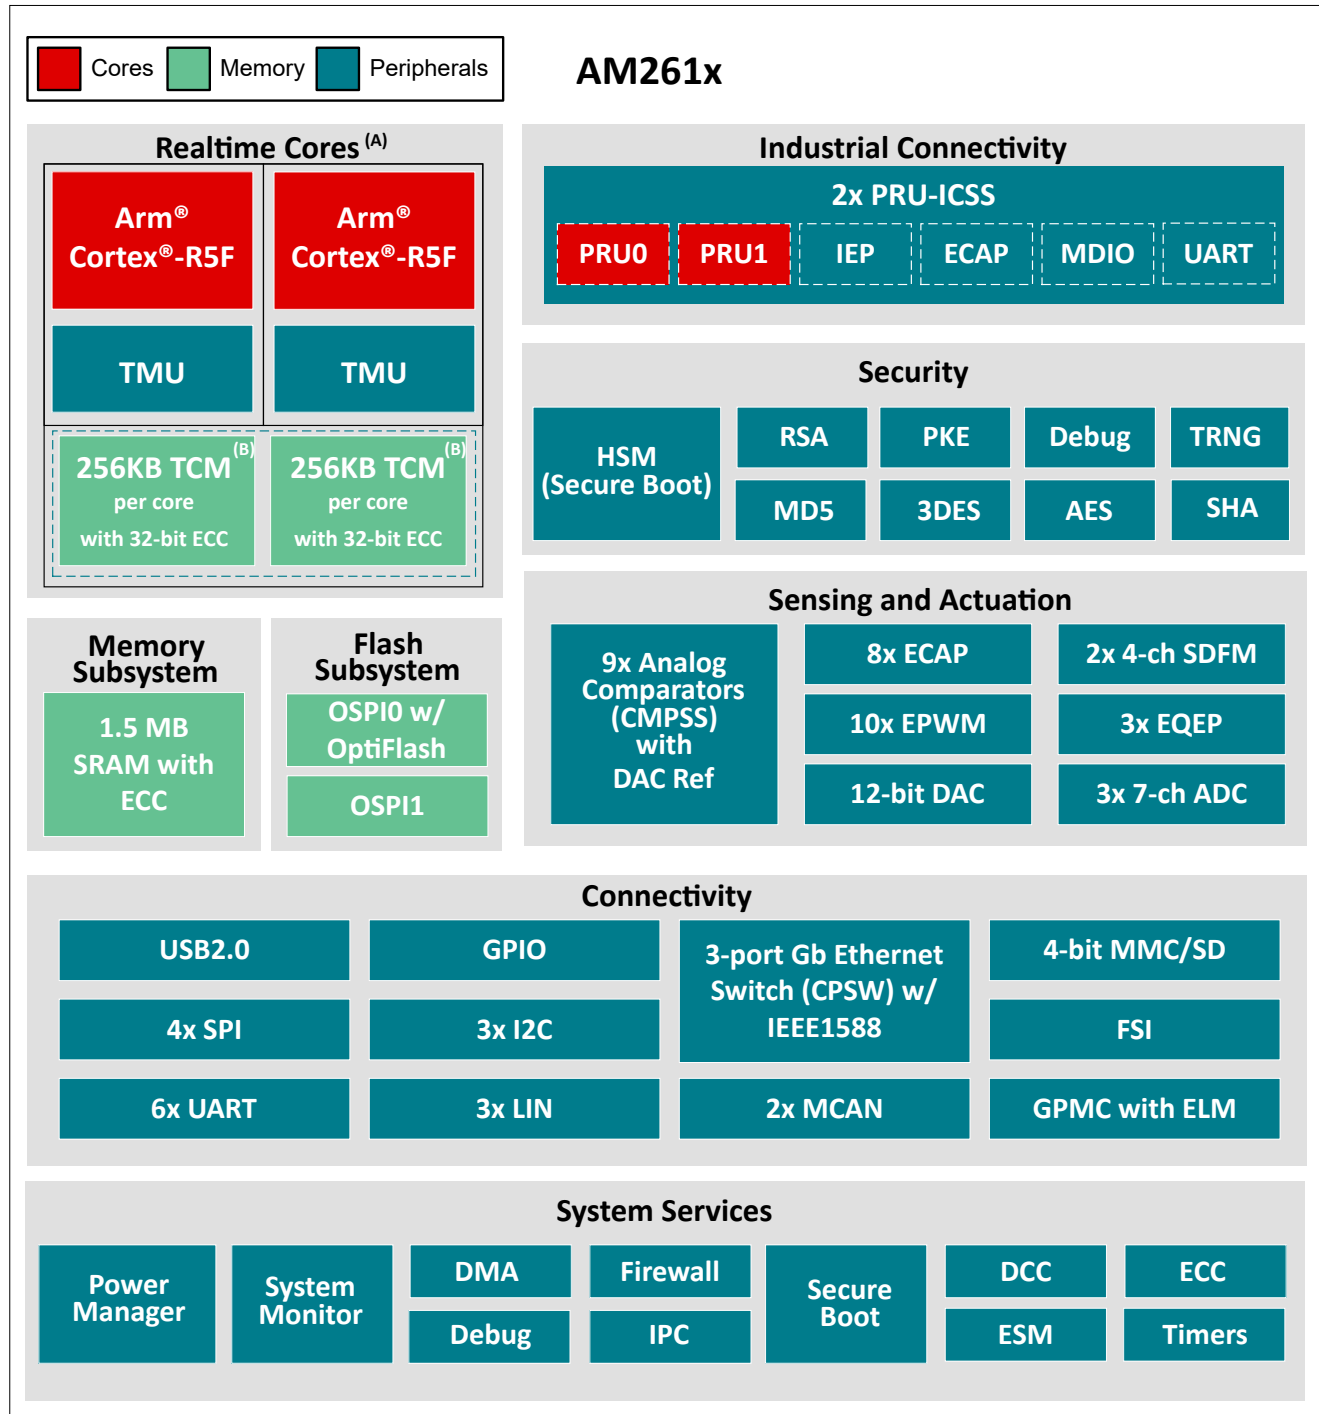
Cores Memory Peripherals

AM261x

Realtime Cores $^{(A)}$

Arm® Cortex®-R5F

Arm® Cortex®-R5F

TMU

TMU

256KB TCM $^{(B)}$ per core with 32-bit ECC

256KB TCM $^{(B)}$ per core with 32-bit ECC

Industrial Connectivity

2x PRU-ICSS

PRU0 PRU1 IEP ECAP MDIO UART

Security

HSM (Secure Boot)

RSA PKE Debug TRNG

MD5 3DES AES SHA

Memory Subsystem

1.5 MB SRAM with ECC

Flash Subsystem

OSPI0 w/ OptiFlash

OSPI1

Sensing and Actuation

9x Analog Comparators (CMPSS) with DAC Ref

8x ECAP

2x 4-ch SDFM

10x EPWM

3x EQEP

12-bit DAC

3x 7-ch ADC

Connectivity

USB2.0

GPIO

3-port Gb Ethernet Switch (CPSW) w/ IEEE1588

4-bit MMC/SD

4x SPI

3x I2C

FSI

6x UART

3x LIN

2x MCAN

GPMC with ELM

System Services

Power Manager

System Monitor

DMA

Firewall

Secure Boot

DCC

ECC

Debug

IPC

ESM

Timers